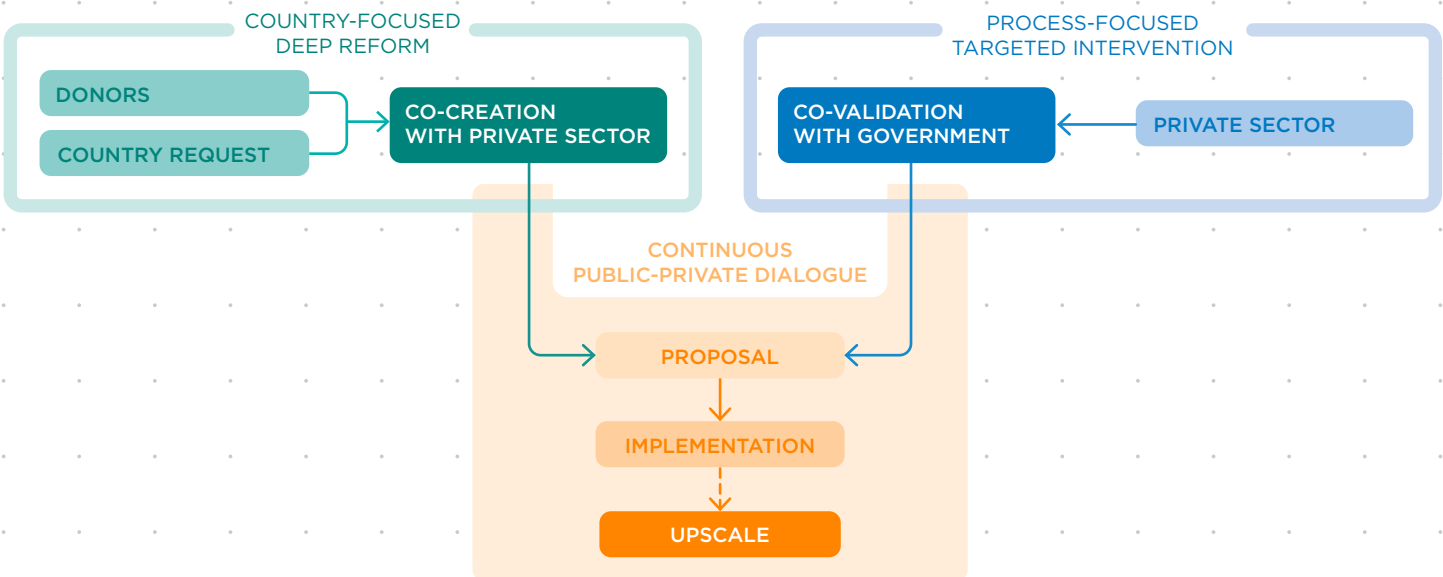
COUNTRY-FOCUSED DEEP REFORM

DONORS

COUNTRY REQUEST

CO-CREATION WITH PRIVATE SECTOR

PROCESS-FOCUSED TARGETED INTERVENTION

CO-VALIDATION WITH GOVERNMENT

PRIVATE SECTOR

CONTINUOUS PUBLIC-PRIVATE DIALOGUE

PROPOSAL

IMPLEMENTATION

UPSCALE